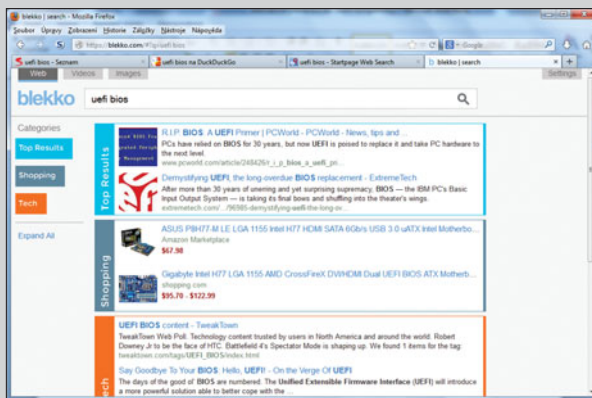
blekko | search - Mozilla Firefox

Soubor Úpravy Zobrazení Historie Záložky Nástroje Nápověda

https://blekko.com/#?q=uefi bios

Google

uefi bios - Seznam | uefi bios na DuckDuckGo | uefi bios - Startpage Web Search | blekko | search

Web Videos Images Settings

blekko

uefi bios

Categories

Top Results

Shopping

Tech

Expand All

Top Results

R.I.P. BIOS: A UEFI Primer | PCWorld - PCWorld - News, tips and ...

PCs have relied on BIOS for 30 years, but now UEFI is poised to replace it and take PC hardware to the next level.

www.pcworld.com/article/248426/r_i_p_bios_a_uefi_pr...

Demystifying UEFI, the long-overdue BIOS replacement - ExtremeTech

After more than 30 years of unerring and yet surprising supremacy, BIOS — the IBM PC's Basic Input Output System — is taking its final bows and shuffling into the theater's wings.

extremetech.com/.../96985-demystifying-uefi-the-long-ov...

Shopping

ASUS P8H77-M LE LGA 1155 Intel H77 HDMI SATA 6Gb/s USB 3.0 uATX Intel Motherbo...

Amazon Marketplace

$67.98

Gigabyte Intel H77 LGA 1155 AMD CrossFireX DVI HDMI Dual UEFI BIOS ATX Motherb...

shopping.com

$95.70 - $122.99

Tech

UEFI BIOS content - TweakTown

TweakTown Web Poll. Technology content trusted by users in North America and around the world. Robert Downey Jr to be the face of HTC. Battlefield 4's Spectator Mode is shaping up. We found 1 items for the tag:

tweaktown.com/tags/UEFI_BIOS/index.html

Say Goodbye To Your BIOS. Hello, UEFI! – On the Verge Of UEFI

The days of the good ol' BIOS are numbered. The Unified Extensible Firmware Interface (UEFI) will introduce a more powerful solution able to better cope with the ...